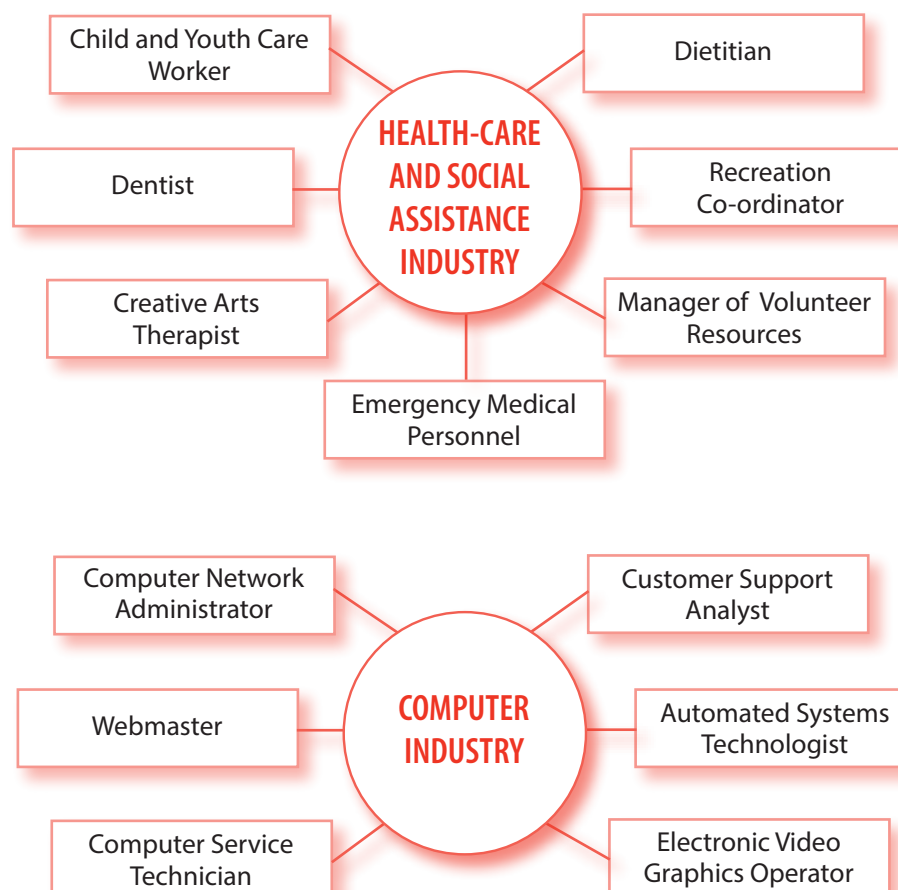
Child and Youth Care Worker

Dietitian

HEALTH-CARE AND SOCIAL ASSISTANCE INDUSTRY

Dentist

Recreation Co-ordinator

Creative Arts Therapist

Manager of Volunteer Resources

Emergency Medical Personnel

Computer Network Administrator

Customer Support Analyst

COMPUTER INDUSTRY

Webmaster

Automated Systems Technologist

Computer Service Technician

Electronic Video Graphics Operator